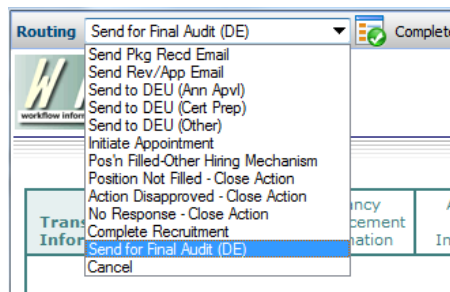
Routing
Send for Final Audit (DE)
Complete
Send Pkg Recd Email
Send Rev/App Email
Send to DEU (Ann Apvl)
Send to DEU (Cert Prep)
Send to DEU (Other)
Initiate Appointment
Pos'n Filled-Other Hiring Mechanism
Position Not Filled - Close Action
Action Disapproved - Close Action
No Response - Close Action
Complete Recruitment
Send for Final Audit (DE)
Cancel
workflow inform
Trans
Infor
ancy
cement
nation
In